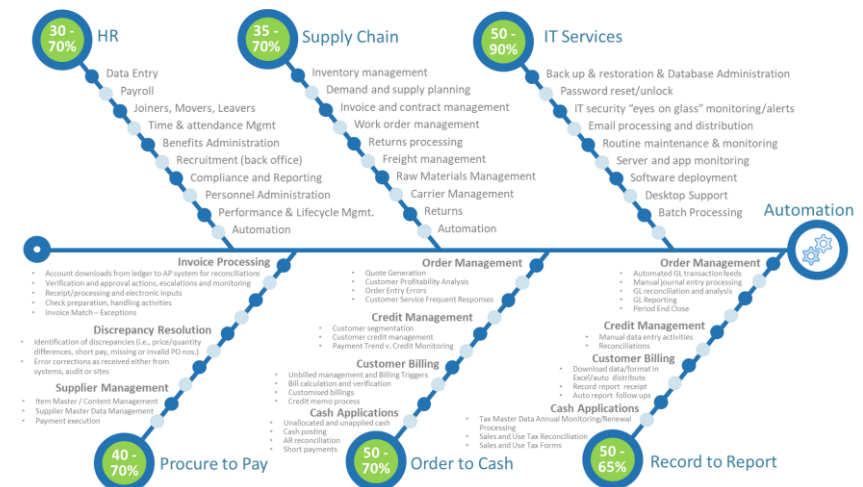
30 - 70%
HR
Data Entry
Payroll
Joiners, Movers, Leavers
Time & attendance Mgmt
Benefits Administration
Recruitment (back office)
Compliance and Reporting
Personnel Administration
Performance & Lifecycle Mgmt.
Automation

35 - 70%
Supply Chain
Inventory management
Demand and supply planning
Invoice and contract management
Work order management
Returns processing
Freight management
Raw Materials Management
Carrier Management
Returns
Automation

50 - 90%
IT Services
Back up & restoration & Database Administration
Password reset/unlock
IT security "eyes on glass" monitoring/alerts
Email processing and distribution
Routine maintenance & monitoring
Server and app monitoring
Software deployment
Desktop Support
Batch Processing

Automation

Invoice Processing
Account downloads from ledger to AP system for reconciliations
Verification and approval actions, escalations and monitoring
Receipt/processing and electronic inputs
Check preparation, handling activities
Invoice Match – Exceptions

Discrepancy Resolution
Identification of discrepancies (i.e., price/quantity differences, short pay, missing or invalid PO nos.)
Error corrections as received either from systems, audit or sites

Supplier Management
Item Master / Content Management
Supplier Master Data Management
Payment execution

40 - 70%
Procure to Pay

Order Management
Quote Generation
Customer Profitability Analysis
Order Entry Errors
Customer Service Frequent Responses

Credit Management
Customer segmentation
Customer credit management
Payment Trend v. Credit Monitoring

Customer Billing
Unbilled management and Billing Triggers
Bill calculation and verification
Customised billings
Credit memo process

Cash Applications
Unallocated and unapplied cash
Cash posting
AR reconciliation
Short payments

50 - 70%
Order to Cash

Order Management
Automated GL transaction feeds
Manual journal entry processing
GL reconciliation and analysis
GL Reporting
Period End Close

Credit Management
Manual data entry activities
Reconciliations

Customer Billing
Download data/format in Excel/auto distribute
Record report receipt
Auto report follow ups

Cash Applications
Tax Master Data Annual Monitoring/Renewal Processing
Sales and Use Tax Reconciliation
Sales and Use Tax Forms

50 - 65%
Record to Report